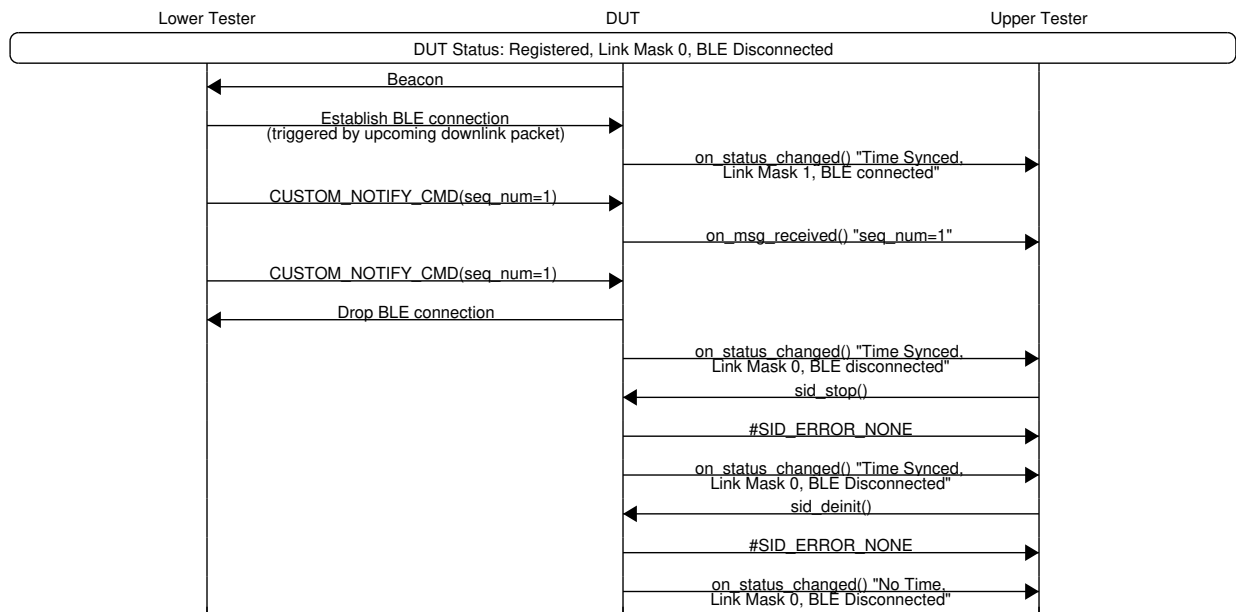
Lower Tester

DUT

Upper Tester

DUT Status: Registered, Link Mask 0, BLE Disconnected

Beacon

Establish BLE connection
(triggered by upcoming downlink packet)

on_status_changed() "Time Synced, Link Mask 1, BLE connected"

CUSTOM_NOTIFY_CMD(seq_num=1)

on_msg_received() "seq_num=1"

CUSTOM_NOTIFY_CMD(seq_num=1)

Drop BLE connection

on_status_changed() "Time Synced, Link Mask 0, BLE disconnected"

sid_stop()

#SID_ERROR_NONE

on_status_changed() "Time Synced, Link Mask 0, BLE Disconnected"

sid_deinit()

#SID_ERROR_NONE

on_status_changed() "No Time, Link Mask 0, BLE Disconnected"